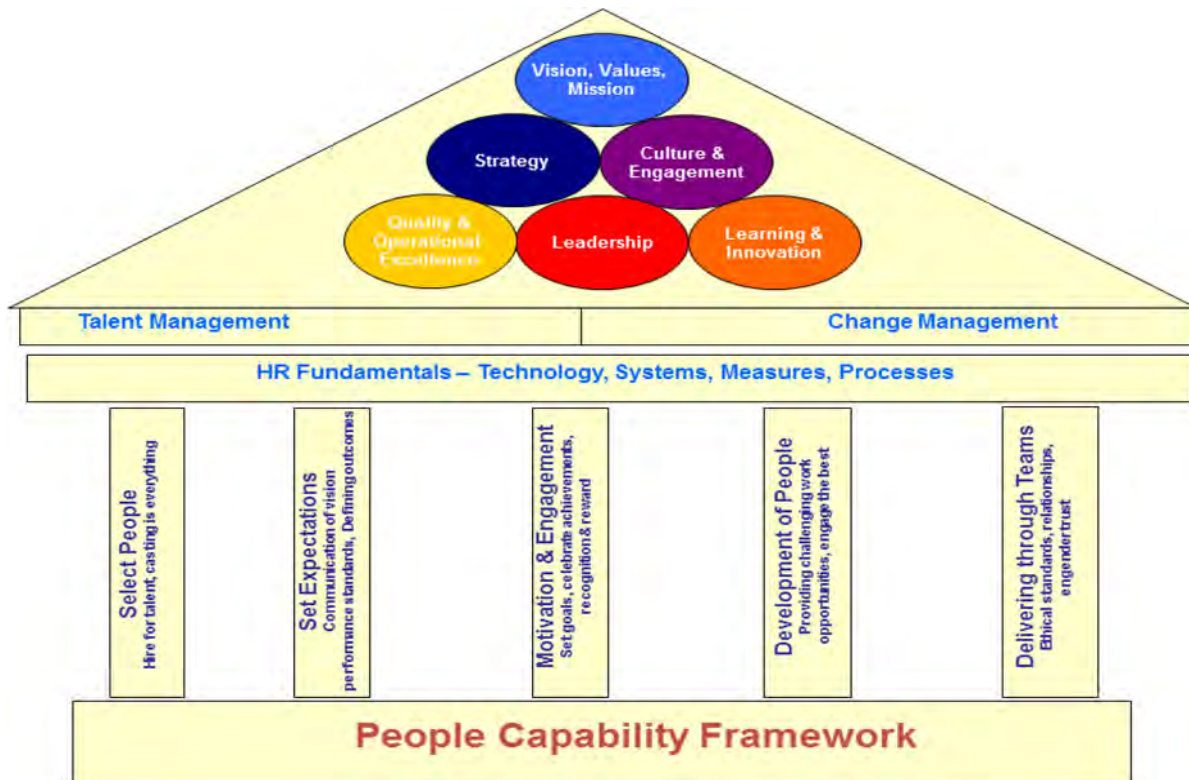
Vision, Values, Mission

Strategy

Culture & Engagement

Quality & Operational Excellence

Leadership

Learning & Innovation

Talent Management

Change Management

HR Fundamentals – Technology, Systems, Measures, Processes

Select People
Hire for talent, casting is everything

Set Expectations
Communication of vision performance standards, Defining outcomes

Motivation & Engagement
Set goals, celebrate achievements, recognition & reward

Development of People
Providing challenging work opportunities, engage the best

Delivering through Teams
Ethical standards, relationships, engender trust

People Capability Framework